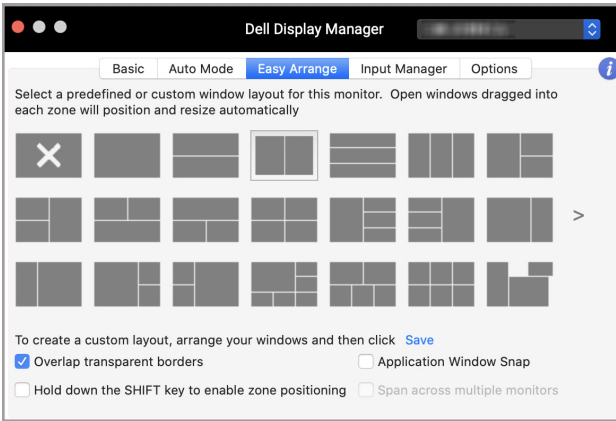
Dell Display Manager

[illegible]

Basic Auto Mode Easy Arrange Input Manager Options

Select a predefined or custom window layout for this monitor. Open windows dragged into each zone will position and resize automatically

>

To create a custom layout, arrange your windows and then click Save

Overlap transparent borders

Application Window Snap

Hold down the SHIFT key to enable zone positioning

Span across multiple monitors